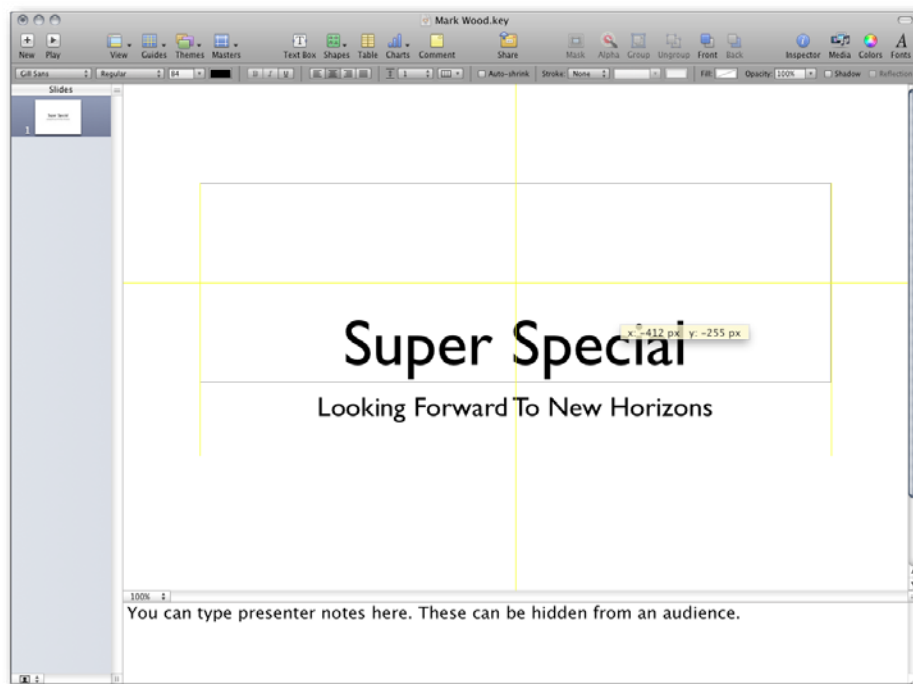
Mark Wood.key

New Play View Guides Themes Masters Text Box Shapes Table Charts Comment Share Mask Alpha Group Ungroup Front Back Inspector Media Colors Fonts

Gill Sans Regular 84 Auto-shrink Stroke: None Fill: Opacity: 100% Shadow Reflection

Slides

Super Special

1

Super Special

x: -412 px y: -255 px

Looking Forward To New Horizons

100%

You can type presenter notes here. These can be hidden from an audience.